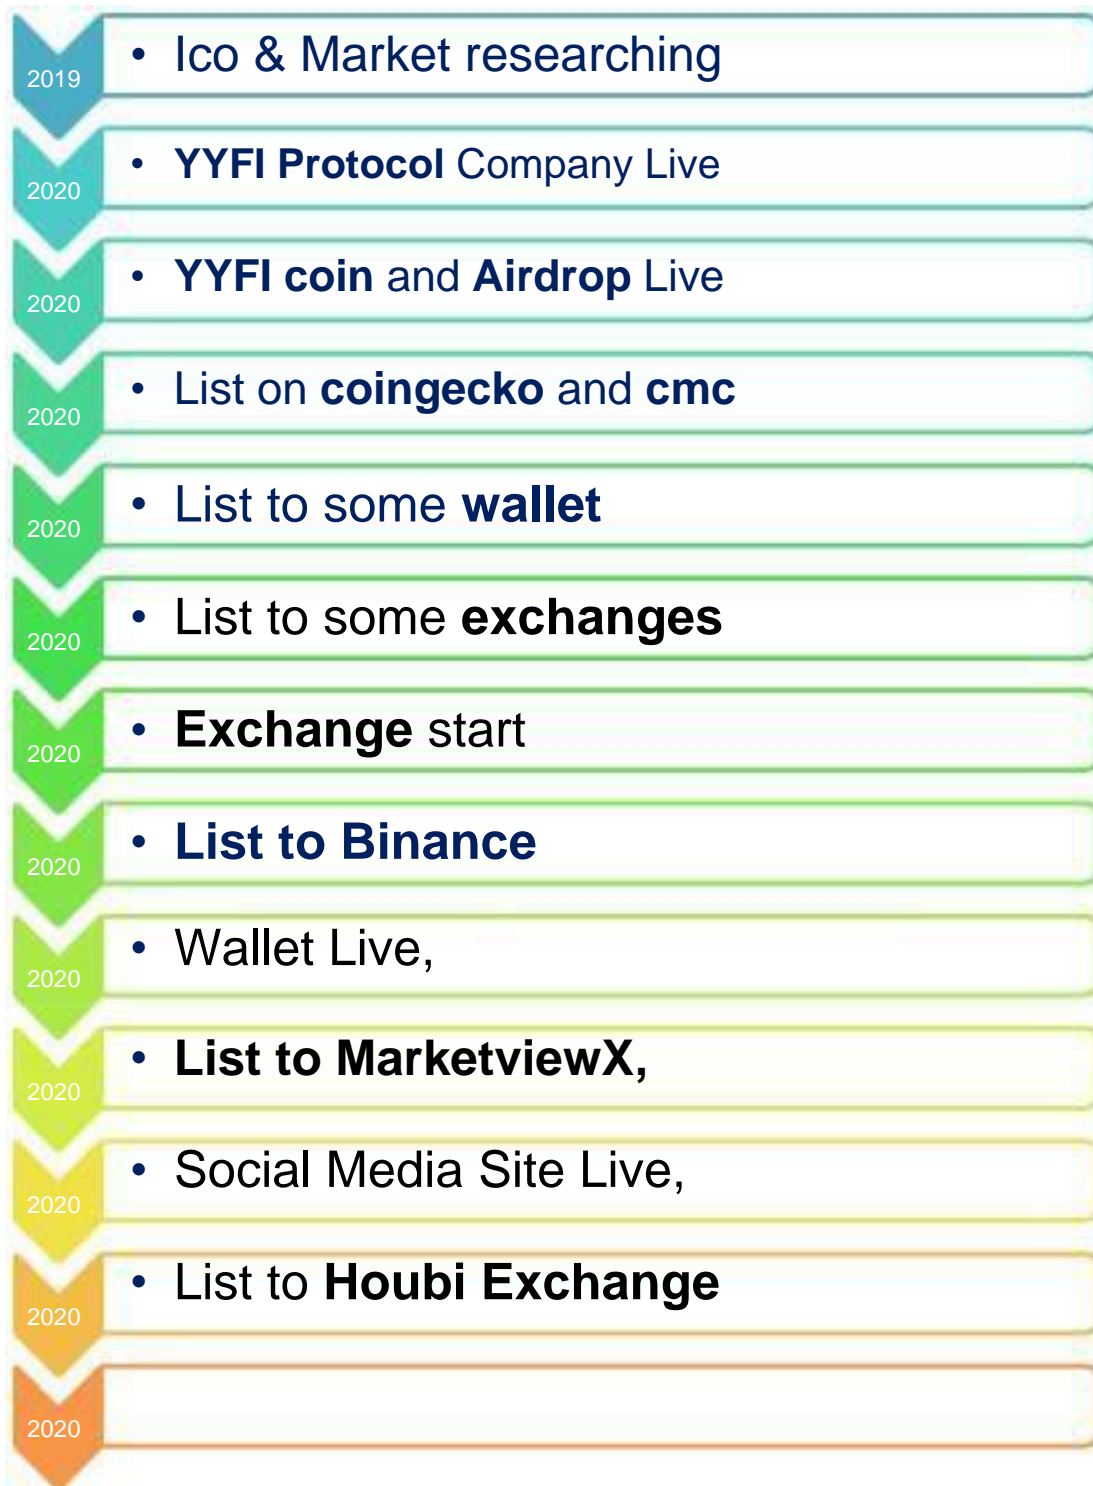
2019
• Ico & Market researching

2020
• YYFI Protocol Company Live

2020
• YYFI coin and Airdrop Live

2020
• List on coingecko and cmc

2020
• List to some wallet

2020
• List to some exchanges

2020
• Exchange start

2020
• List to Binance

2020
• Wallet Live,

2020
• List to MarketviewX,

2020
• Social Media Site Live,

2020
• List to Houbi Exchange

2020